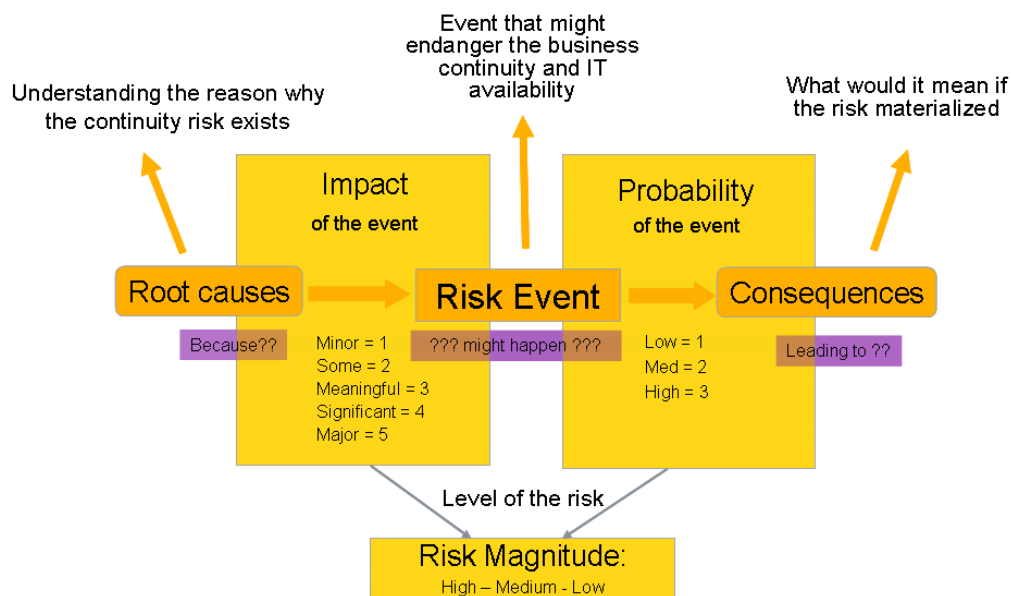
Event that might endanger the business continuity and IT availability

Understanding the reason why the continuity risk exists

What would it mean if the risk materialized

Impact
of the event

Probability
of the event

Root causes

Risk Event

Consequences

Because??

??? might happen ???

Leading to ??

Minor = 1
Some = 2
Meaningful = 3
Significant = 4
Major = 5

Low = 1
Med = 2
High = 3

Level of the risk

Risk Magnitude:
High – Medium - Low